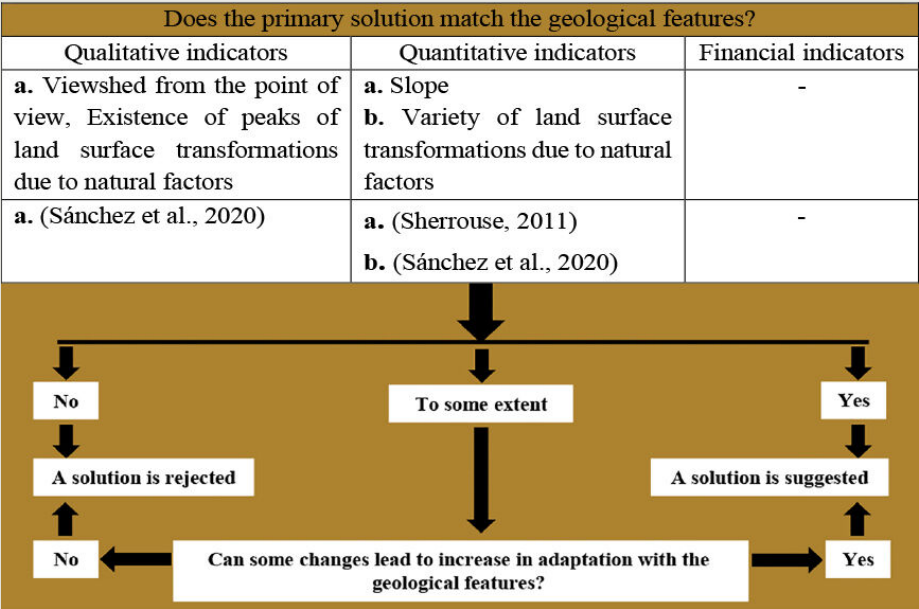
Does the primary solution match the geological features?

| Qualitative indicators | Quantitative indicators | Financial indicators |
|---|---|---|
| **a.** Viewshed from the point of view, Existence of peaks of land surface transformations due to natural factors | **a.** Slope<br>**b.** Variety of land surface transformations due to natural factors | - |
| **a.** (Sánchez et al., 2020) | **a.** (Sherrouse, 2011)<br>**b.** (Sánchez et al., 2020) | - |

No

To some extent

Yes

A solution is rejected

A solution is suggested

No

Can some changes lead to increase in adaptation with the geological features?

Yes